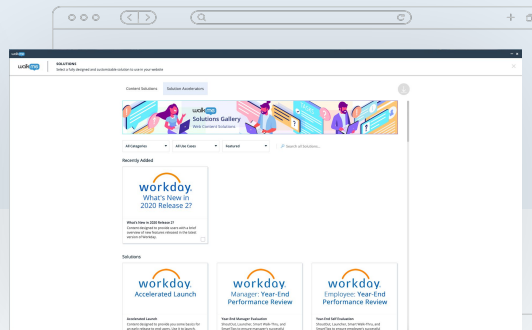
walkme

walkme

SOLUTIONS

Select a fully designed and customizable solution to use in your website

Content Solutions

Solution Accelerators

walkme

Solutions Gallery

Walk Content Solutions

All Categories

All Use Cases

Featured

Search all Solutions...

Recently Added

workday.

What's New in 2020 Release 2?

What's New in 2020 Release 2?

Content designed to provide users with a brief overview of new features released in the latest version of Workday.

Solutions

workday.

Accelerated Launch

Accelerated Launch

Content designed to provide you some basics for

workday.

Manager: Year-End Performance Review

Year End Manager Evaluation

workday.

Employee: Year-End Performance Review

Year End Self Evaluation